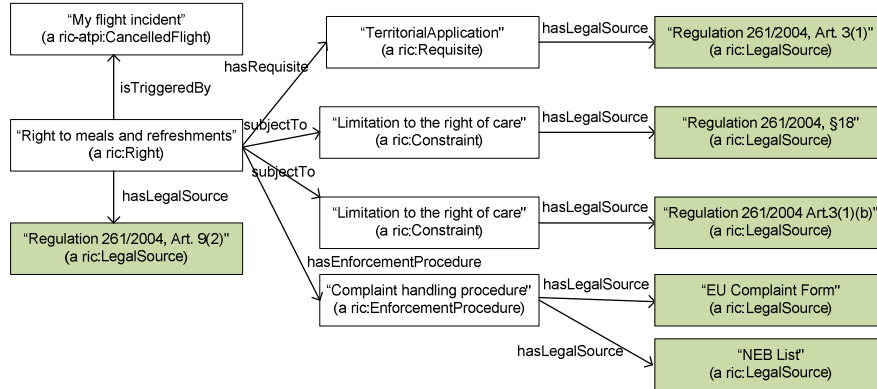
"My flight incident"
(a ric-atpi:CancelledFlight)

isTriggeredBy

"Right to meals and refreshments"
(a ric:Right)

hasLegalSource

"Regulation 261/2004, Art. 9(2)"
(a ric:LegalSource)

hasRequisite

"TerritorialApplication"
(a ric:Requisite)

hasLegalSource

"Regulation 261/2004, Art. 3(1)"
(a ric:LegalSource)

subjectTo

"Limitation to the right of care"
(a ric:Constraint)

hasLegalSource

"Regulation 261/2004, §18"
(a ric:LegalSource)

subjectTo

"Limitation to the right of care"
(a ric:Constraint)

hasLegalSource

"Regulation 261/2004 Art.3(1)(b)"
(a ric:LegalSource)

hasEnforcementProcedure

"Complaint handling procedure"
(a ric:EnforcementProcedure)

hasLegalSource

"EU Complaint Form"
(a ric:LegalSource)

hasLegalSource

"NEB List"
(a ric:LegalSource)